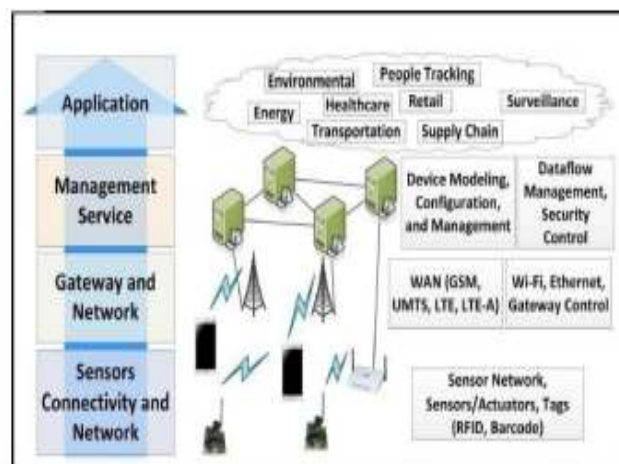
Application

Management Service

Gateway and Network

Sensors Connectivity and Network

Environmental
People Tracking
Energy
Healthcare
Retail
Surveillance
Transportation
Supply Chain

Device Modeling, Configuration, and Management

Dataflow Management, Security Control

WAN (GSM, UMTS, LTE, LTE-A)

Wi-Fi, Ethernet, Gateway Control

Sensor Network, Sensors/Actuators, Tags (RFID, Barcode)